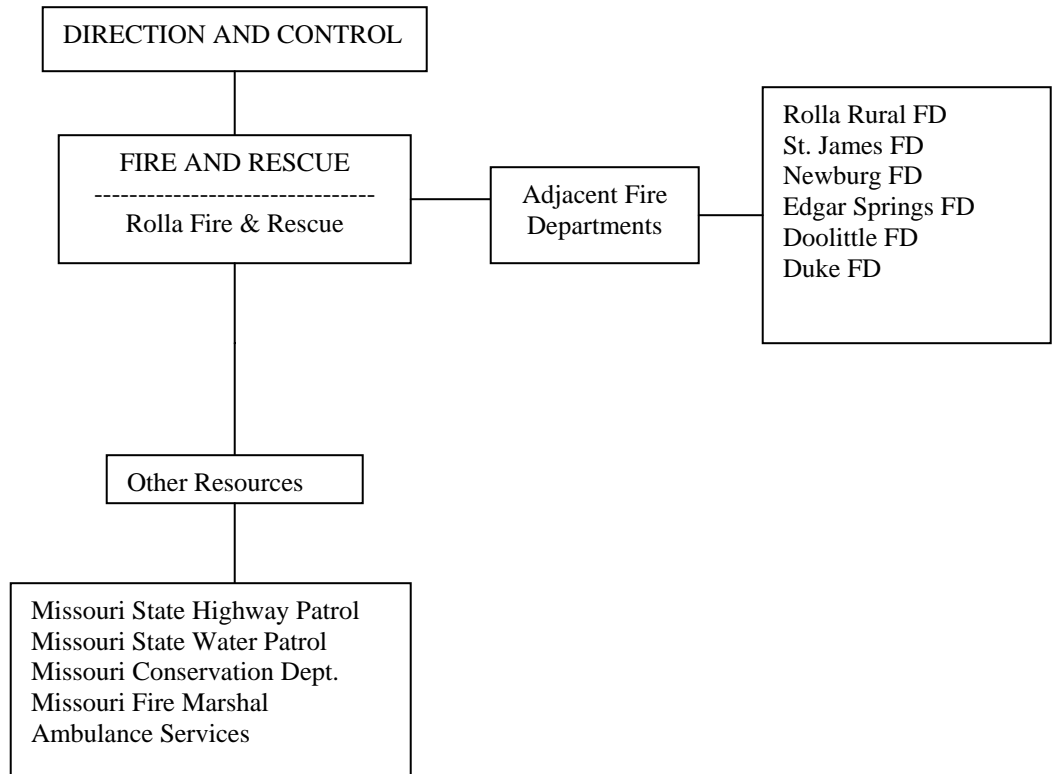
DIRECTION AND CONTROL

FIRE AND RESCUE
--------------------------------
Rolla Fire & Rescue

Adjacent Fire Departments

Rolla Rural FD
St. James FD
Newburg FD
Edgar Springs FD
Doolittle FD
Duke FD

Other Resources

Missouri State Highway Patrol
Missouri State Water Patrol
Missouri Conservation Dept.
Missouri Fire Marshal
Ambulance Services